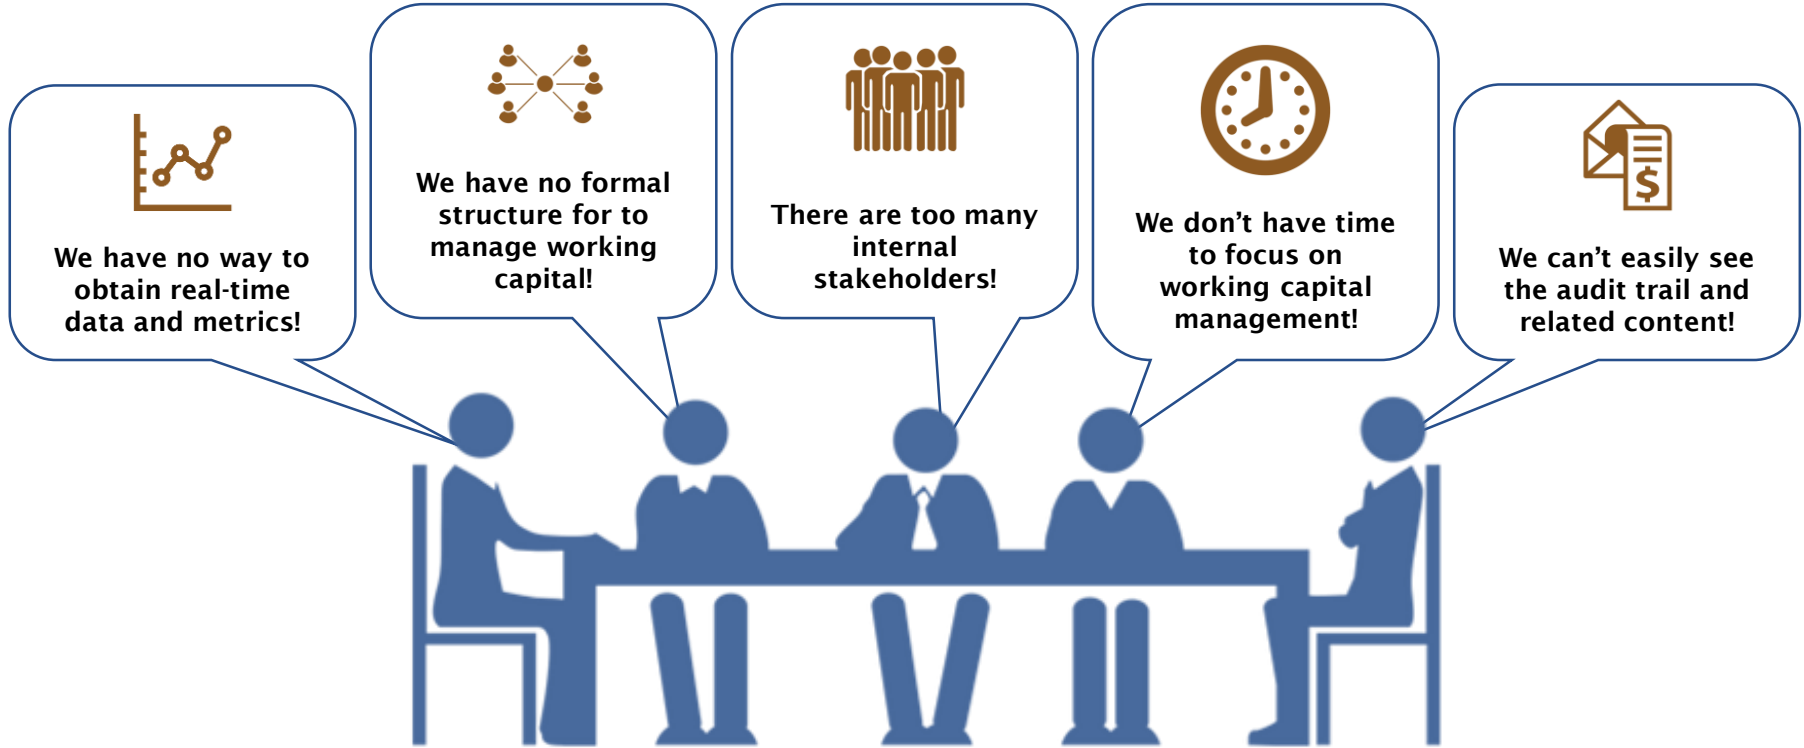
We have no way to obtain real-time data and metrics!

We have no formal structure for to manage working capital!

There are too many internal stakeholders!

We don’t have time to focus on working capital management!

We can’t easily see the audit trail and related content!